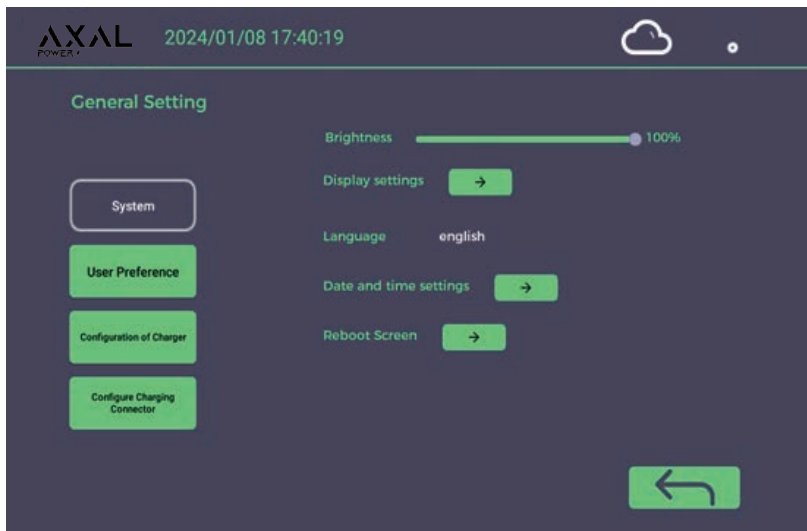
AXAL
POWER

2024/01/08 17:40:19

General Setting

Brightness 100%

Display settings →

System

Language english

User Preference

Date and time settings →

Configuration of Charger

Reboot Screen →

Configure Charging Connector